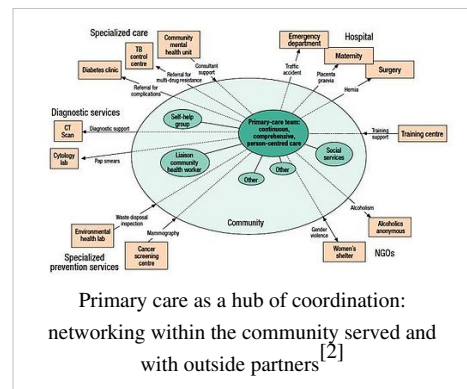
Specialized care

Community mental health unit

TB control centre

Diabetes clinic

Consultant support

Referral for multi-drug resistance

Referral for complications

Hospital

Emergency department

Maternity

Surgery

Traffic accident

Placenta praevia

Hernia

Diagnostic services

CT Scan

Diagnostic support

Cytology lab

Pap smears

Self-help group

Primary-care team: continuous, comprehensive, person-centred care

Liaison community health worker

Social services

Other

Other

Training support

Training centre

Community

Waste disposal inspection

Environmental health lab

Mammography

Cancer screening centre

Specialized prevention services

Alcoholism

Alcoholics anonymous

Gender violence

Women's shelter

NGOs

Primary care as a hub of coordination: networking within the community served and with outside partners$^{[2]}$